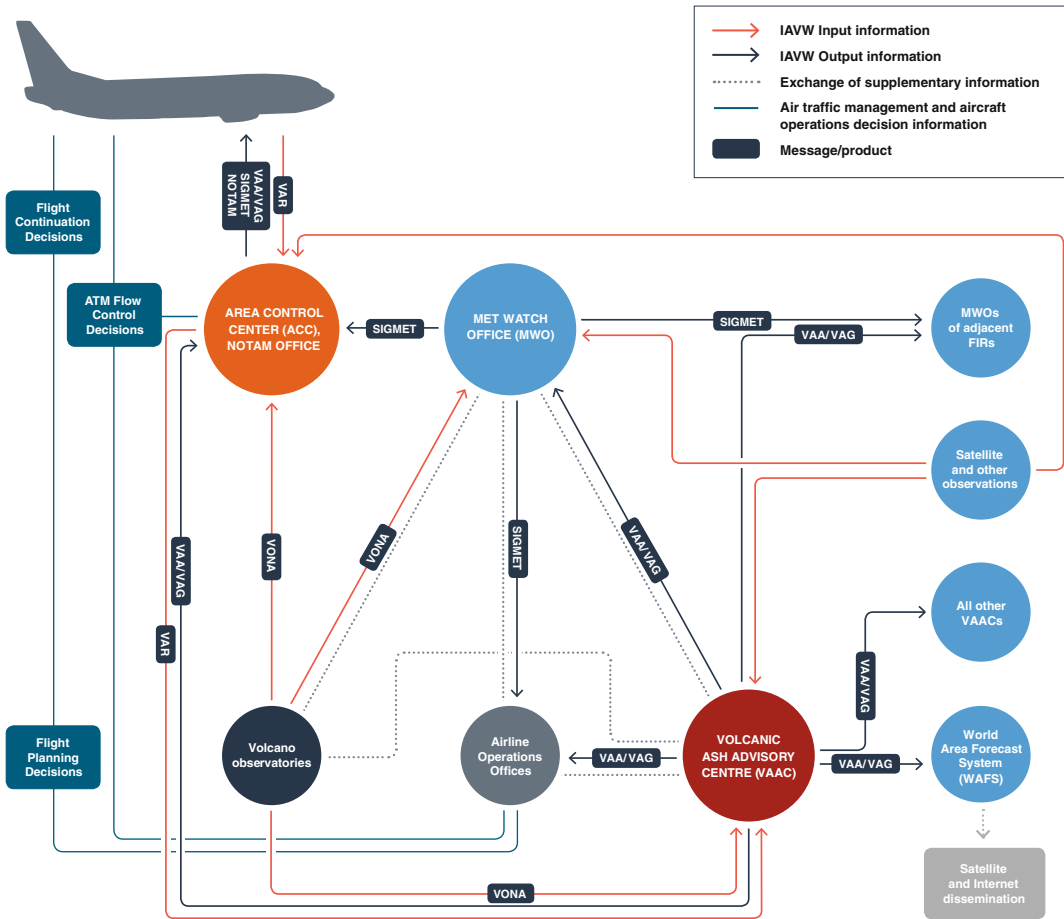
IAVW Input information
IAVW Output information
Exchange of supplementary information
Air traffic management and aircraft operations decision information
Message/product

VAA/VAG
SIGMET
NOTAM
VAR

Flight Continuation Decisions

ATM Flow Control Decisions

AREA CONTROL CENTER (ACC), NOTAM OFFICE

SIGMET

MET WATCH OFFICE (MWO)

SIGMET
VAA/VAG

MWOs of adjacent FIRs

Satellite and other observations

VAA/VAG
VONA
VONA
SIGMET
VAA/VAG
VAR

All other VAACs

VAA/VAG

Flight Planning Decisions

Volcano observatories

Airline Operations Offices

VAA/VAG

VOLCANIC ASH ADVISORY CENTRE (VAAC)

VAA/VAG

World Area Forecast System (WAFS)

VONA

Satellite and Internet dissemination